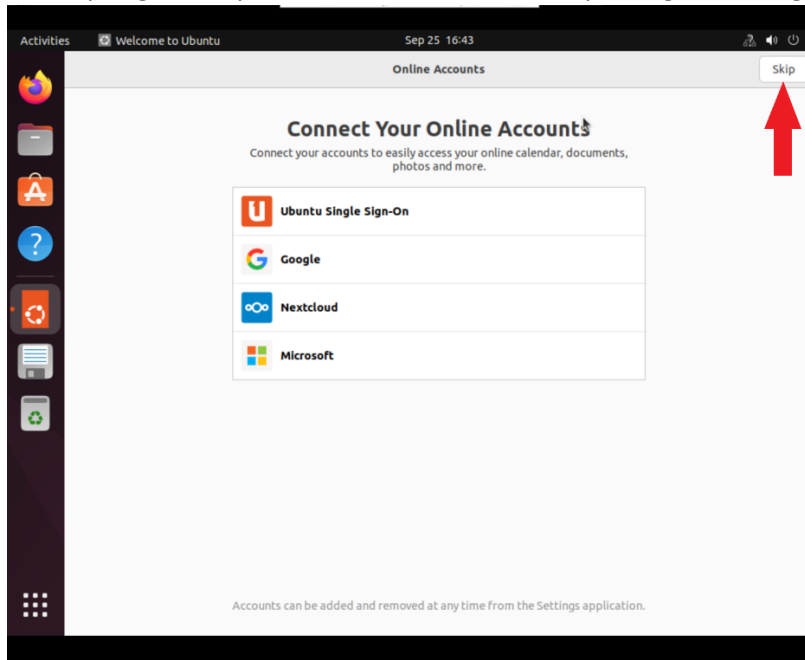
Activities Welcome to Ubuntu Sep 25 16:43

Online Accounts

Skip

Connect Your Online Accounts

Connect your accounts to easily access your online calendar, documents, photos and more.

Ubuntu Single Sign-On

Google

Nextcloud

Microsoft

Accounts can be added and removed at any time from the Settings application.